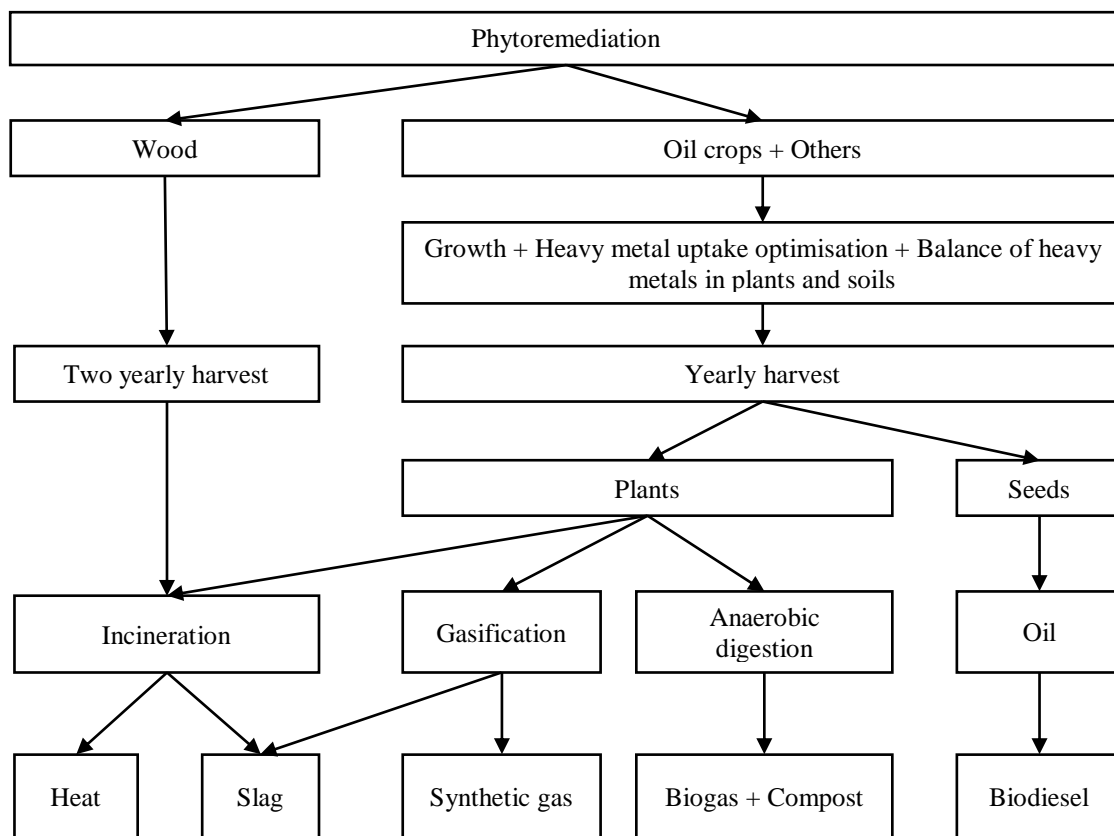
Phytoremediation

Wood

Oil crops + Others

Growth + Heavy metal uptake optimisation + Balance of heavy metals in plants and soils

Two yearly harvest

Yearly harvest

Plants

Seeds

Incineration

Gasification

Anaerobic digestion

Oil

Heat

Slag

Synthetic gas

Biogas + Compost

Biodiesel